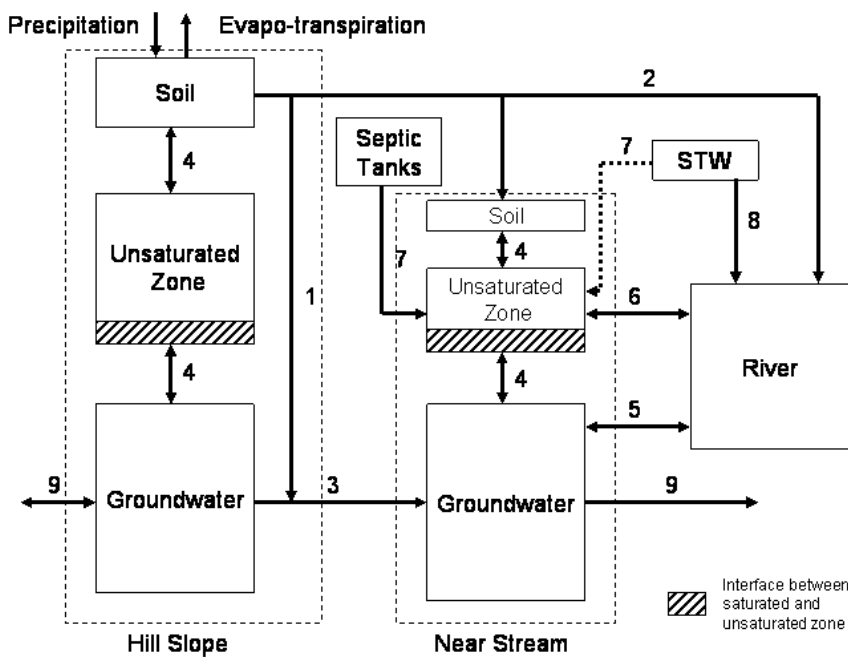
Precipitation

Evapo-transpiration

Soil

2

4

Septic Tanks

7

STW

Soil

8

Unsaturated Zone

4

7

1

Unsaturated Zone

6

River

4

4

5

9

Groundwater

3

Groundwater

9

Interface between saturated and unsaturated zone

Hill Slope

Near Stream